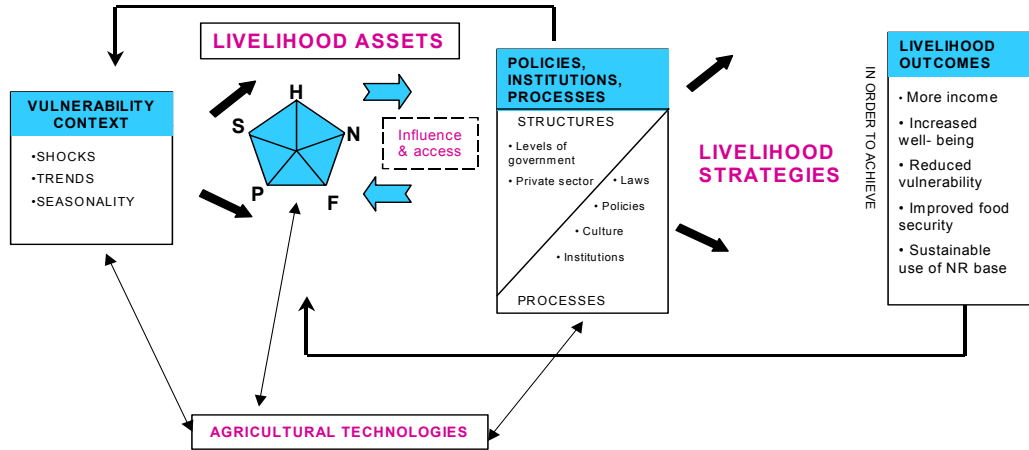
LIVELIHOOD ASSETS

VULNERABILITY CONTEXT

•SHOCKS
•TRENDS
•SEASONALITY

H
S
N
P
F

Influence & access

POLICIES, INSTITUTIONS, PROCESSES

STRUCTURES

• Levels of government
• Private sector
• Laws
• Policies
• Culture
• Institutions

PROCESSES

LIVELIHOOD STRATEGIES

IN ORDER TO ACHIEVE

LIVELIHOOD OUTCOMES

• More income
• Increased well- being
• Reduced vulnerability
• Improved food security
• Sustainable use of NR base

AGRICULTURAL TECHNOLOGIES